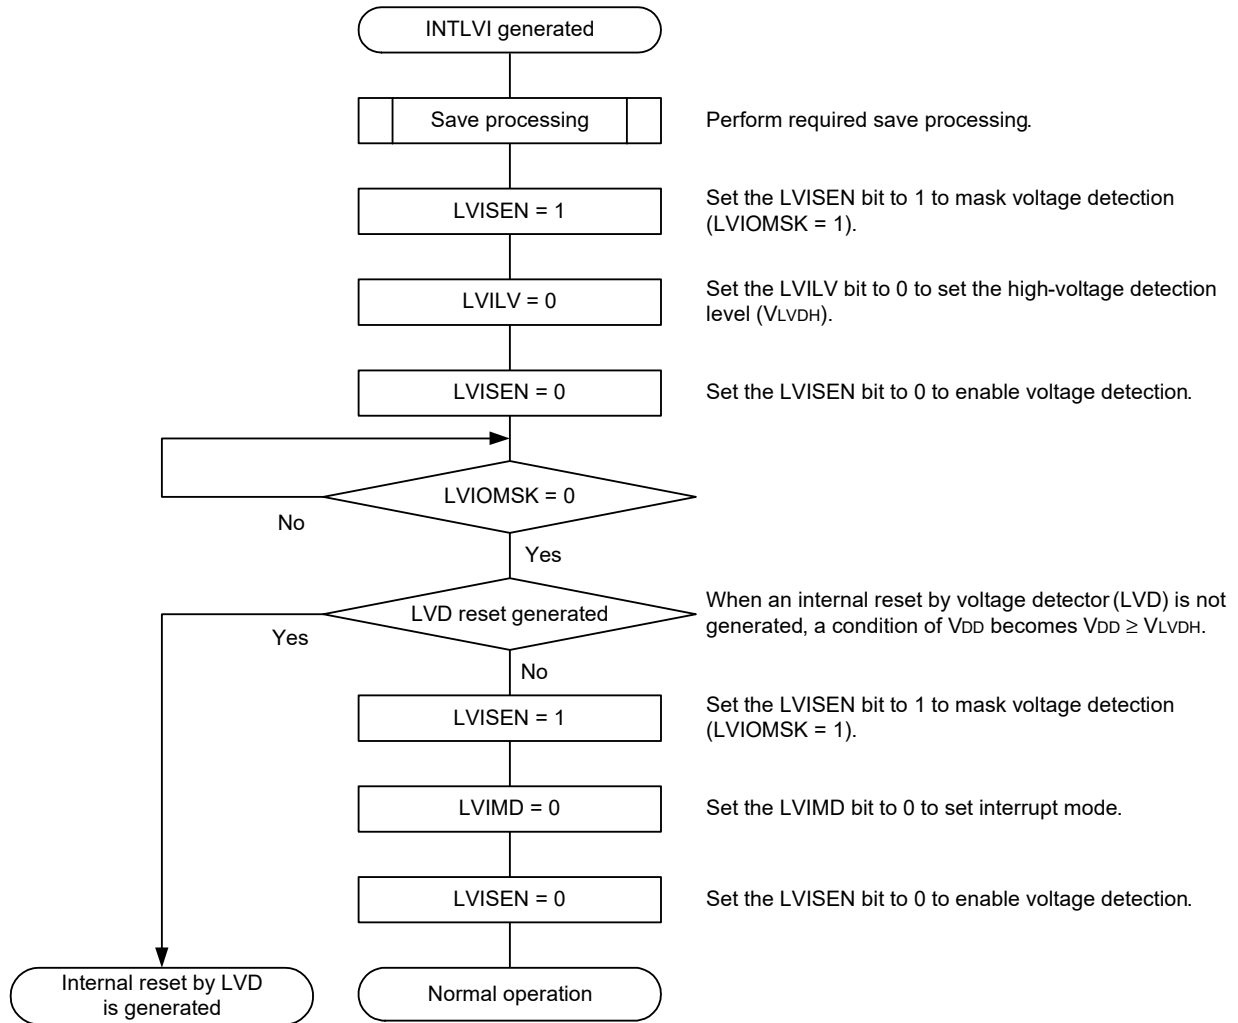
INTLVI generated

Save processing

Perform required save processing.

LVISEN = 1

Set the LVISEN bit to 1 to mask voltage detection (LVIOMSK = 1).

LVILV = 0

Set the LVILV bit to 0 to set the high-voltage detection level ($V_{LVDH}$).

LVISEN = 0

Set the LVISEN bit to 0 to enable voltage detection.

LVIOMSK = 0

No

Yes

LVD reset generated

When an internal reset by voltage detector (LVD) is not generated, a condition of $V_{DD}$ becomes $V_{DD} \geq V_{LVDH}$.

Yes

No

LVISEN = 1

Set the LVISEN bit to 1 to mask voltage detection (LVIOMSK = 1).

LVIMD = 0

Set the LVIMD bit to 0 to set interrupt mode.

LVISEN = 0

Set the LVISEN bit to 0 to enable voltage detection.

Internal reset by LVD is generated

Normal operation